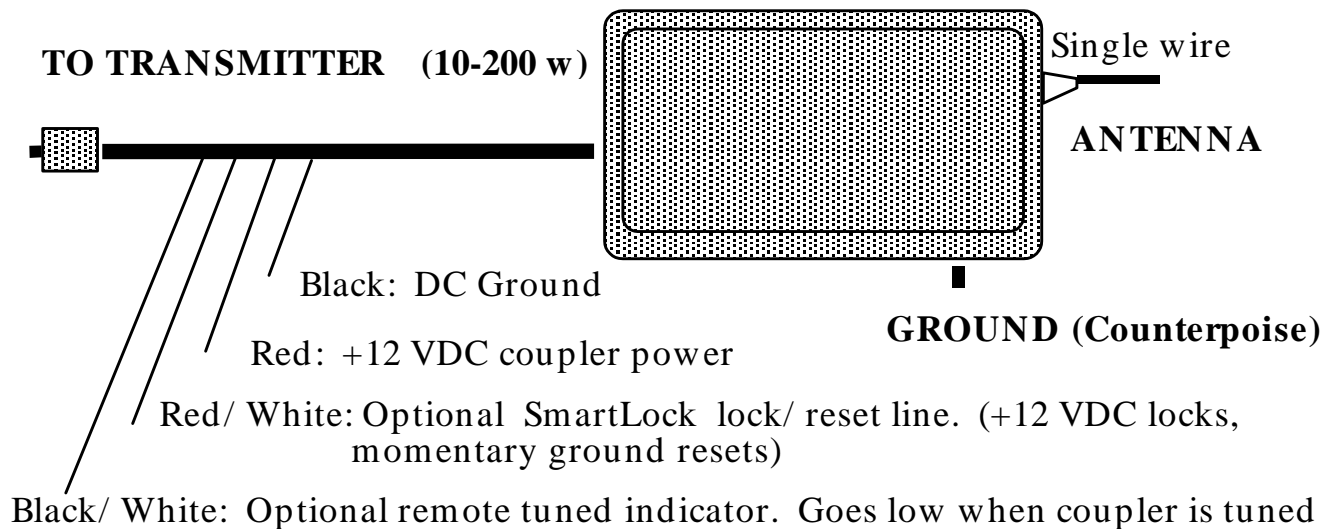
TO TRANSMITTER (10-200 w)

Single wire

ANTENNA

Black: DC Ground

GROUND (Counterpoise)

Red: +12 VDC coupler power

Red/ White: Optional SmartLock lock/ reset line. (+12 VDC locks, momentary ground resets)

Black/ White: Optional remote tuned indicator. Goes low when coupler is tuned